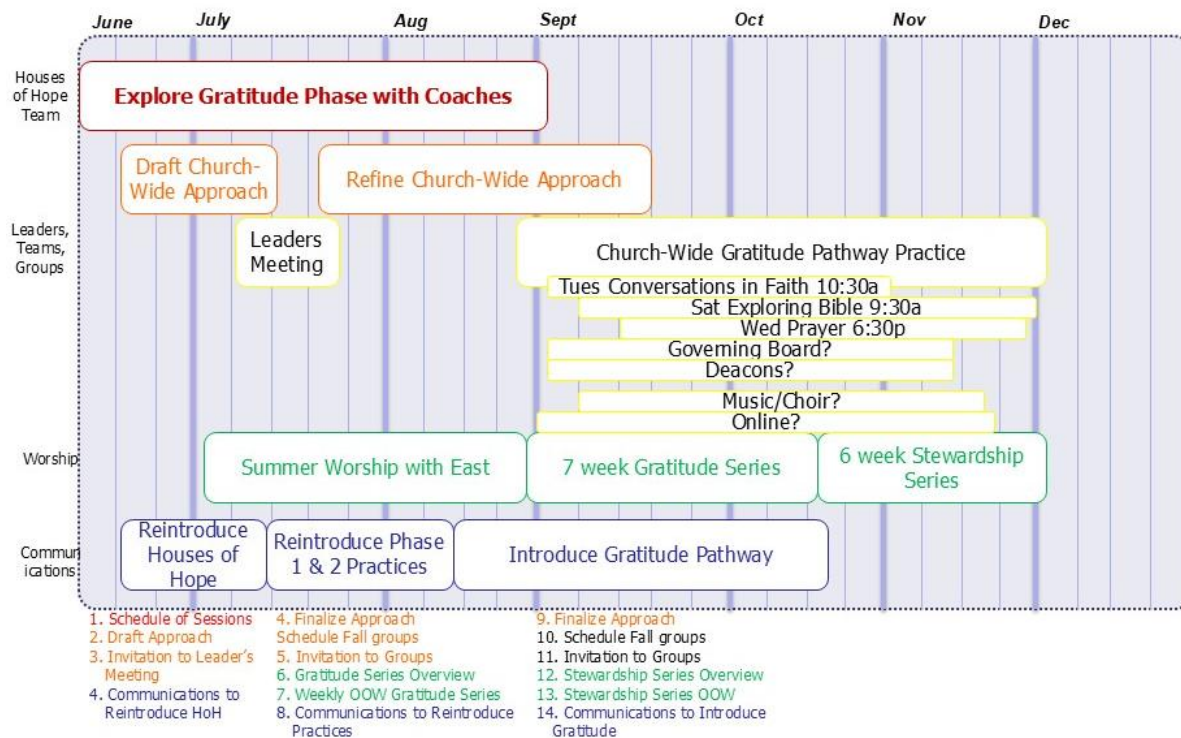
June July Aug Sept Oct Nov Dec

Houses of Hope Team

Explore Gratitude Phase with Coaches

Draft Church-Wide Approach

Refine Church-Wide Approach

Leaders, Teams, Groups

Leaders Meeting

Church-Wide Gratitude Pathway Practice

Tues Conversations in Faith 10:30a

Sat Exploring Bible 9:30a

Wed Prayer 6:30p

Governing Board?

Deacons?

Music/Choir?

Online?

Worship

Summer Worship with East

7 week Gratitude Series

6 week Stewardship Series

Communications

Reintroduce Houses of Hope

Reintroduce Phase 1 & 2 Practices

Introduce Gratitude Pathway

1. Schedule of Sessions
2. Draft Approach
3. Invitation to Leader's Meeting
4. Communications to Reintroduce HoH

4. Finalize Approach Schedule Fall groups
5. Invitation to Groups
6. Gratitude Series Overview
7. Weekly OOW Gratitude Series
8. Communications to Reintroduce Practices

9. Finalize Approach
10. Schedule Fall groups
11. Invitation to Groups
12. Stewardship Series Overview
13. Stewardship Series OOW
14. Communications to Introduce Gratitude